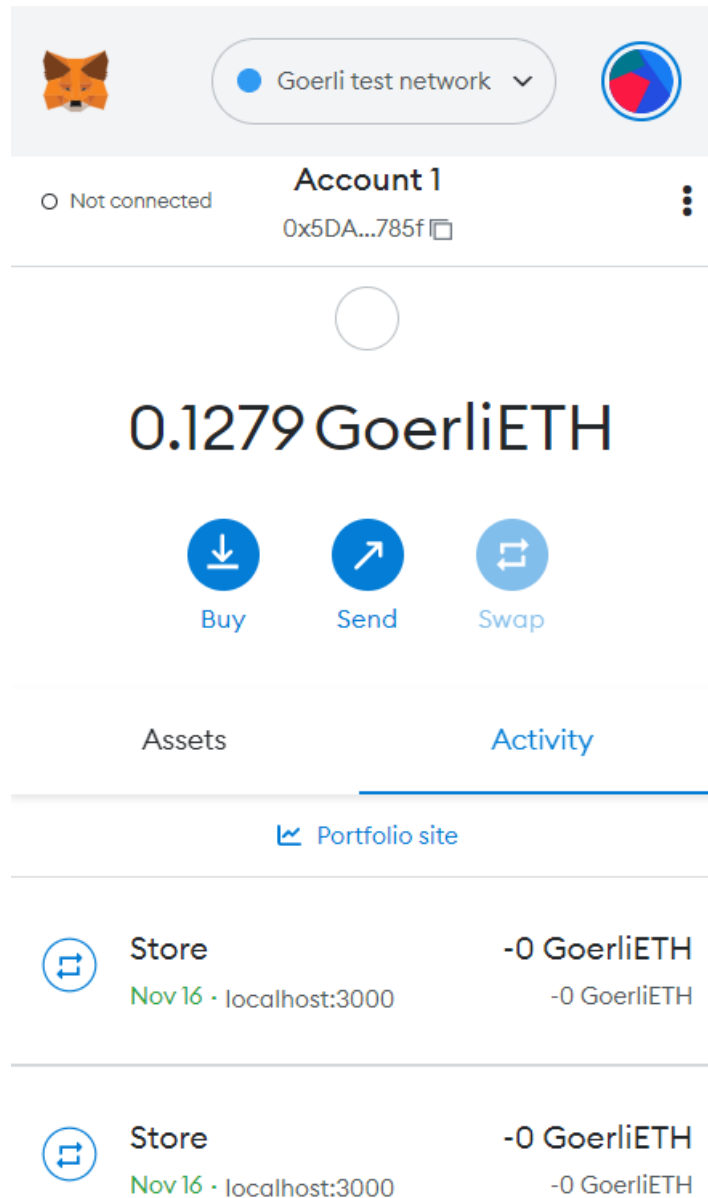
Goerli test network

Not connected

Account 1

0x5DA...785f

0.1279 GoerliETH

Buy

Send

Swap

Assets

Activity

Portfolio site

Store

Nov 16 · localhost:3000

-0 GoerliETH

-0 GoerliETH

Store

Nov 16 · localhost:3000

-0 GoerliETH

-0 GoerliETH